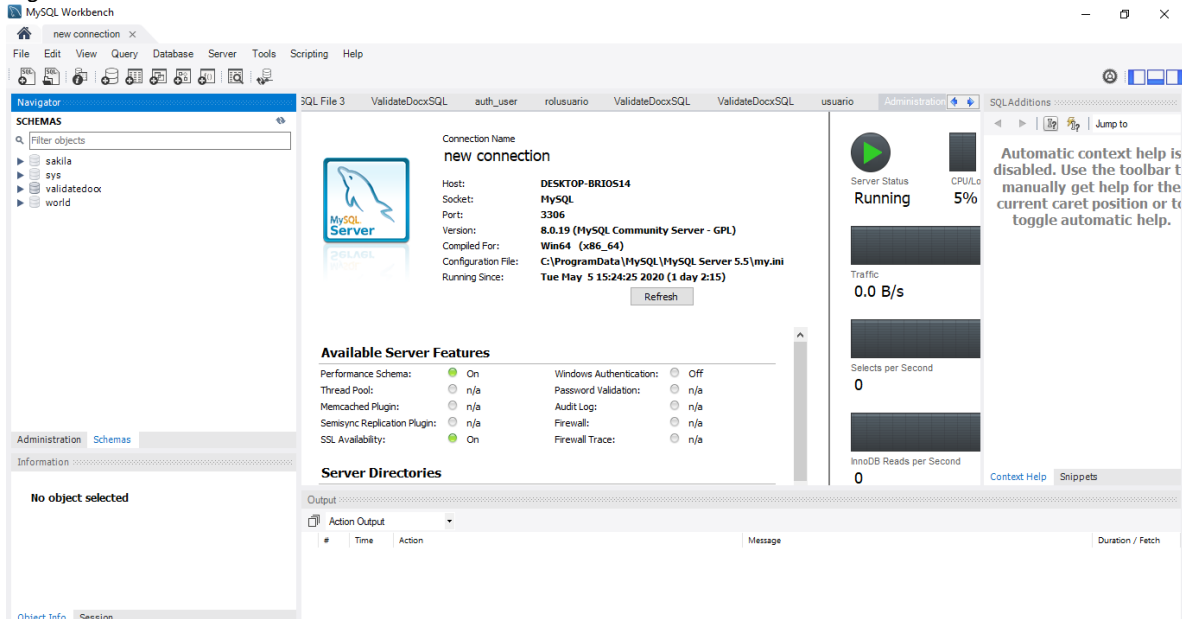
MySQL Workbench

new connection ×

File Edit View Query Database Server Tools Scripting Help

Navigator
SCHEMAS
Filter objects
sakila
sys
validatedocx
world

Administration Schemas
Information
No object selected
Object Info Session

SQL File 3 ValidateDocxSQL auth_user rolusuario ValidateDocxSQL ValidateDocxSQL usuario Administration

MySQL Server

Connection Name
new connection
Host: DESKTOP-BRIOS14
Socket: MySQL
Port: 3306
Version: 8.0.19 (MySQL Community Server - GPL)
Compiled For: Win64 (x86_64)
Configuration File: C:\ProgramData\MySQL\MySQL Server 5.5\my.ini
Running Since: Tue May 5 15:24:25 2020 (1 day 2:15)
Refresh

Available Server Features
Performance Schema: On
Thread Pool: n/a
Memcached Plugin: n/a
Semisync Replication Plugin: n/a
SSL Availability: On
Windows Authentication: Off
Password Validation: n/a
Audit Log: n/a
Firewall: n/a
Firewall Trace: n/a

Server Directories

Server Status
Running
CPU/Lo
5%
Traffic
0.0 B/s
Selects per Second
0
InnoDB Reads per Second
0

SQLAdditions
Jump to
Automatic context help is disabled. Use the toolbar t manually get help for the current caret position or to toggle automatic help.
Context Help Snippets

Output
Action Output
# Time Action Message Duration / Fetch